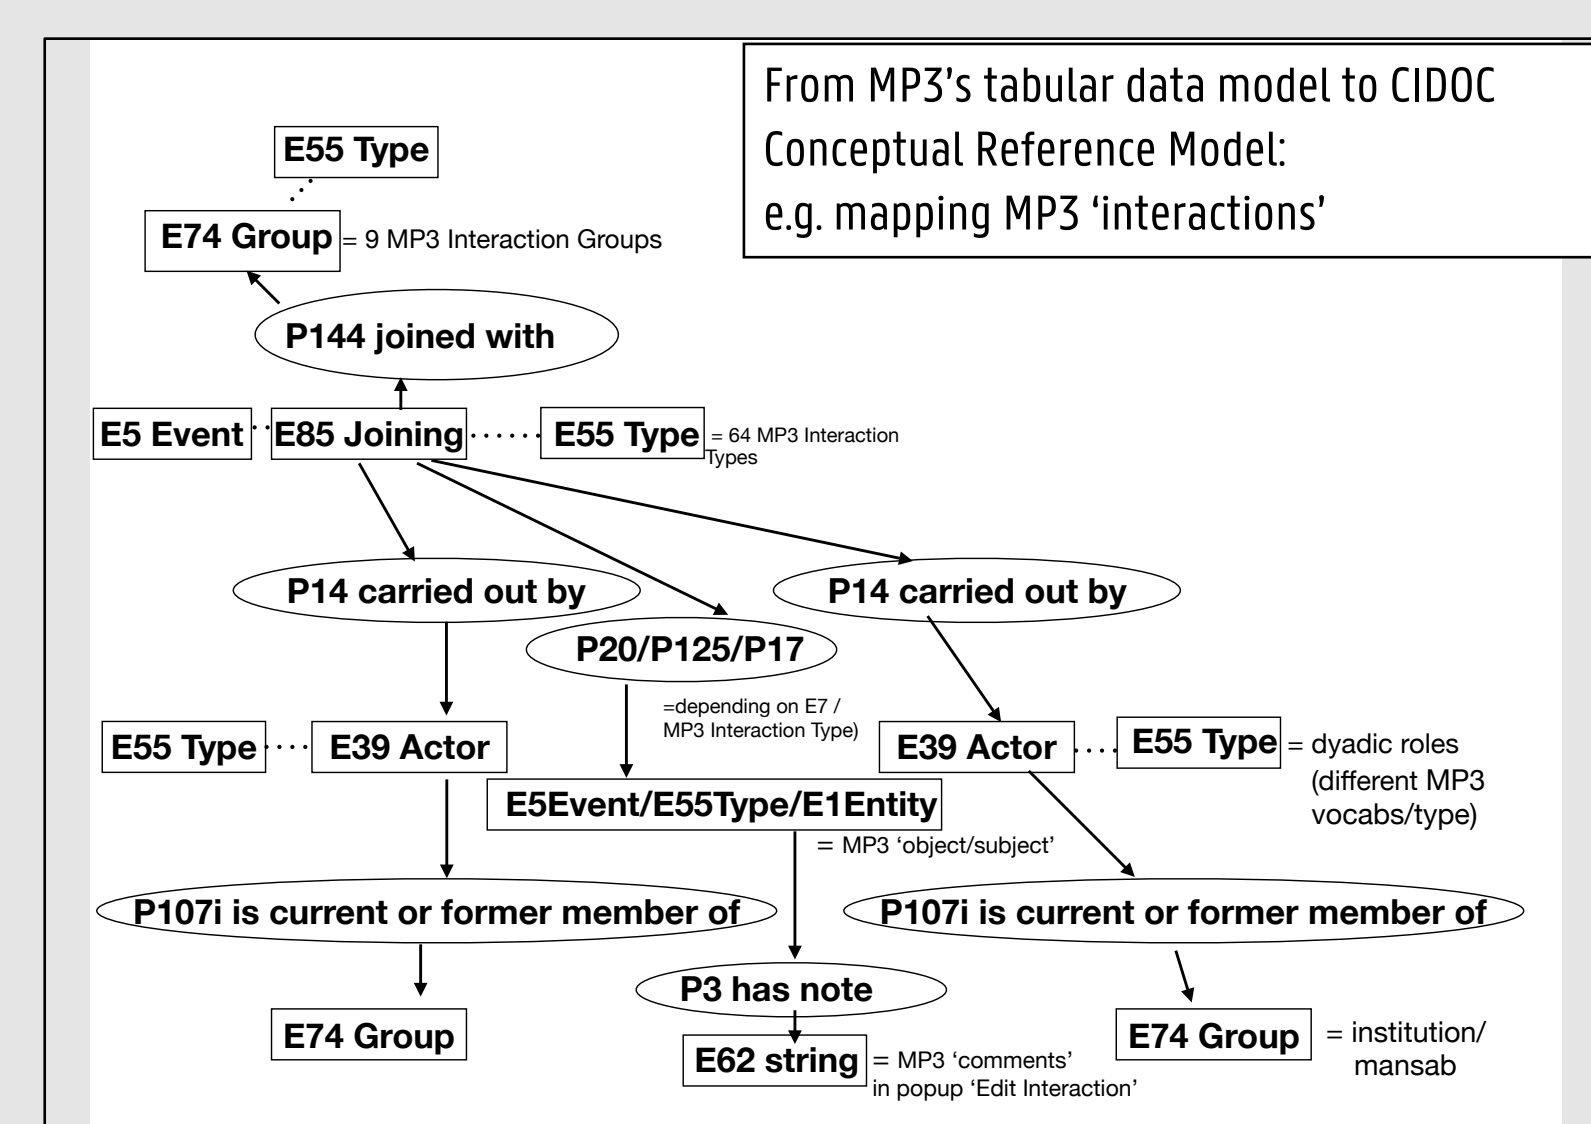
From MP3's tabular data model to CIDOC Conceptual Reference Model:
e.g. mapping MP3 'interactions'

E55 Type

E74 Group = 9 MP3 Interaction Groups

P144 joined with

E5 Event

E85 Joining

E55 Type = 64 MP3 Interaction Types

P14 carried out by

P20/P125/P17

P14 carried out by

=depending on E7 / MP3 Interaction Type)

E55 Type

E39 Actor

E39 Actor

E55 Type = dyadic roles (different MP3 vocabs/type)

E5Event/E55Type/E1Entity

= MP3 'object/subject'

P107i is current or former member of

P107i is current or former member of

P3 has note

E74 Group

E62 string = MP3 'comments' in popup 'Edit Interaction'

E74 Group = institution/ mansab